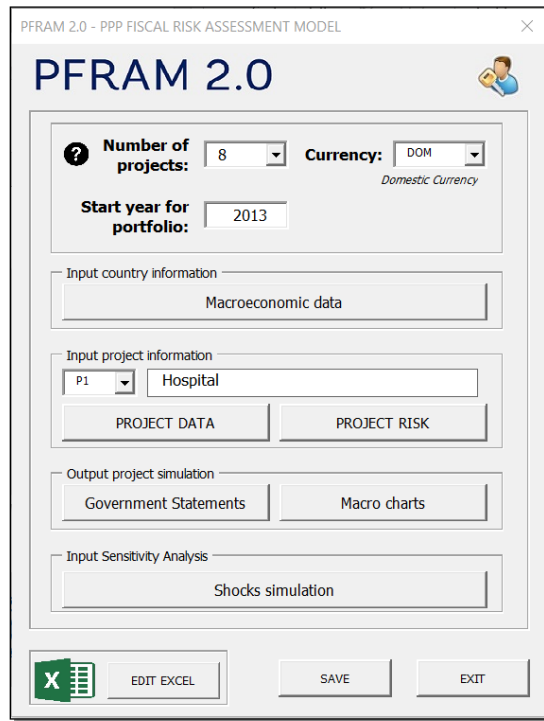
PFRAM 2.0 - PPP FISCAL RISK ASSESSMENT MODEL

PFRAM 2.0

?

Number of projects: 8

Currency: DOM

Domestic Currency

Start year for portfolio: 2013

Input country information

Macroeconomic data

Input project information

P1

Hospital

PROJECT DATA

PROJECT RISK

Output project simulation

Government Statements

Macro charts

Input Sensitivity Analysis

Shocks simulation

X

EDIT EXCEL

SAVE

EXIT